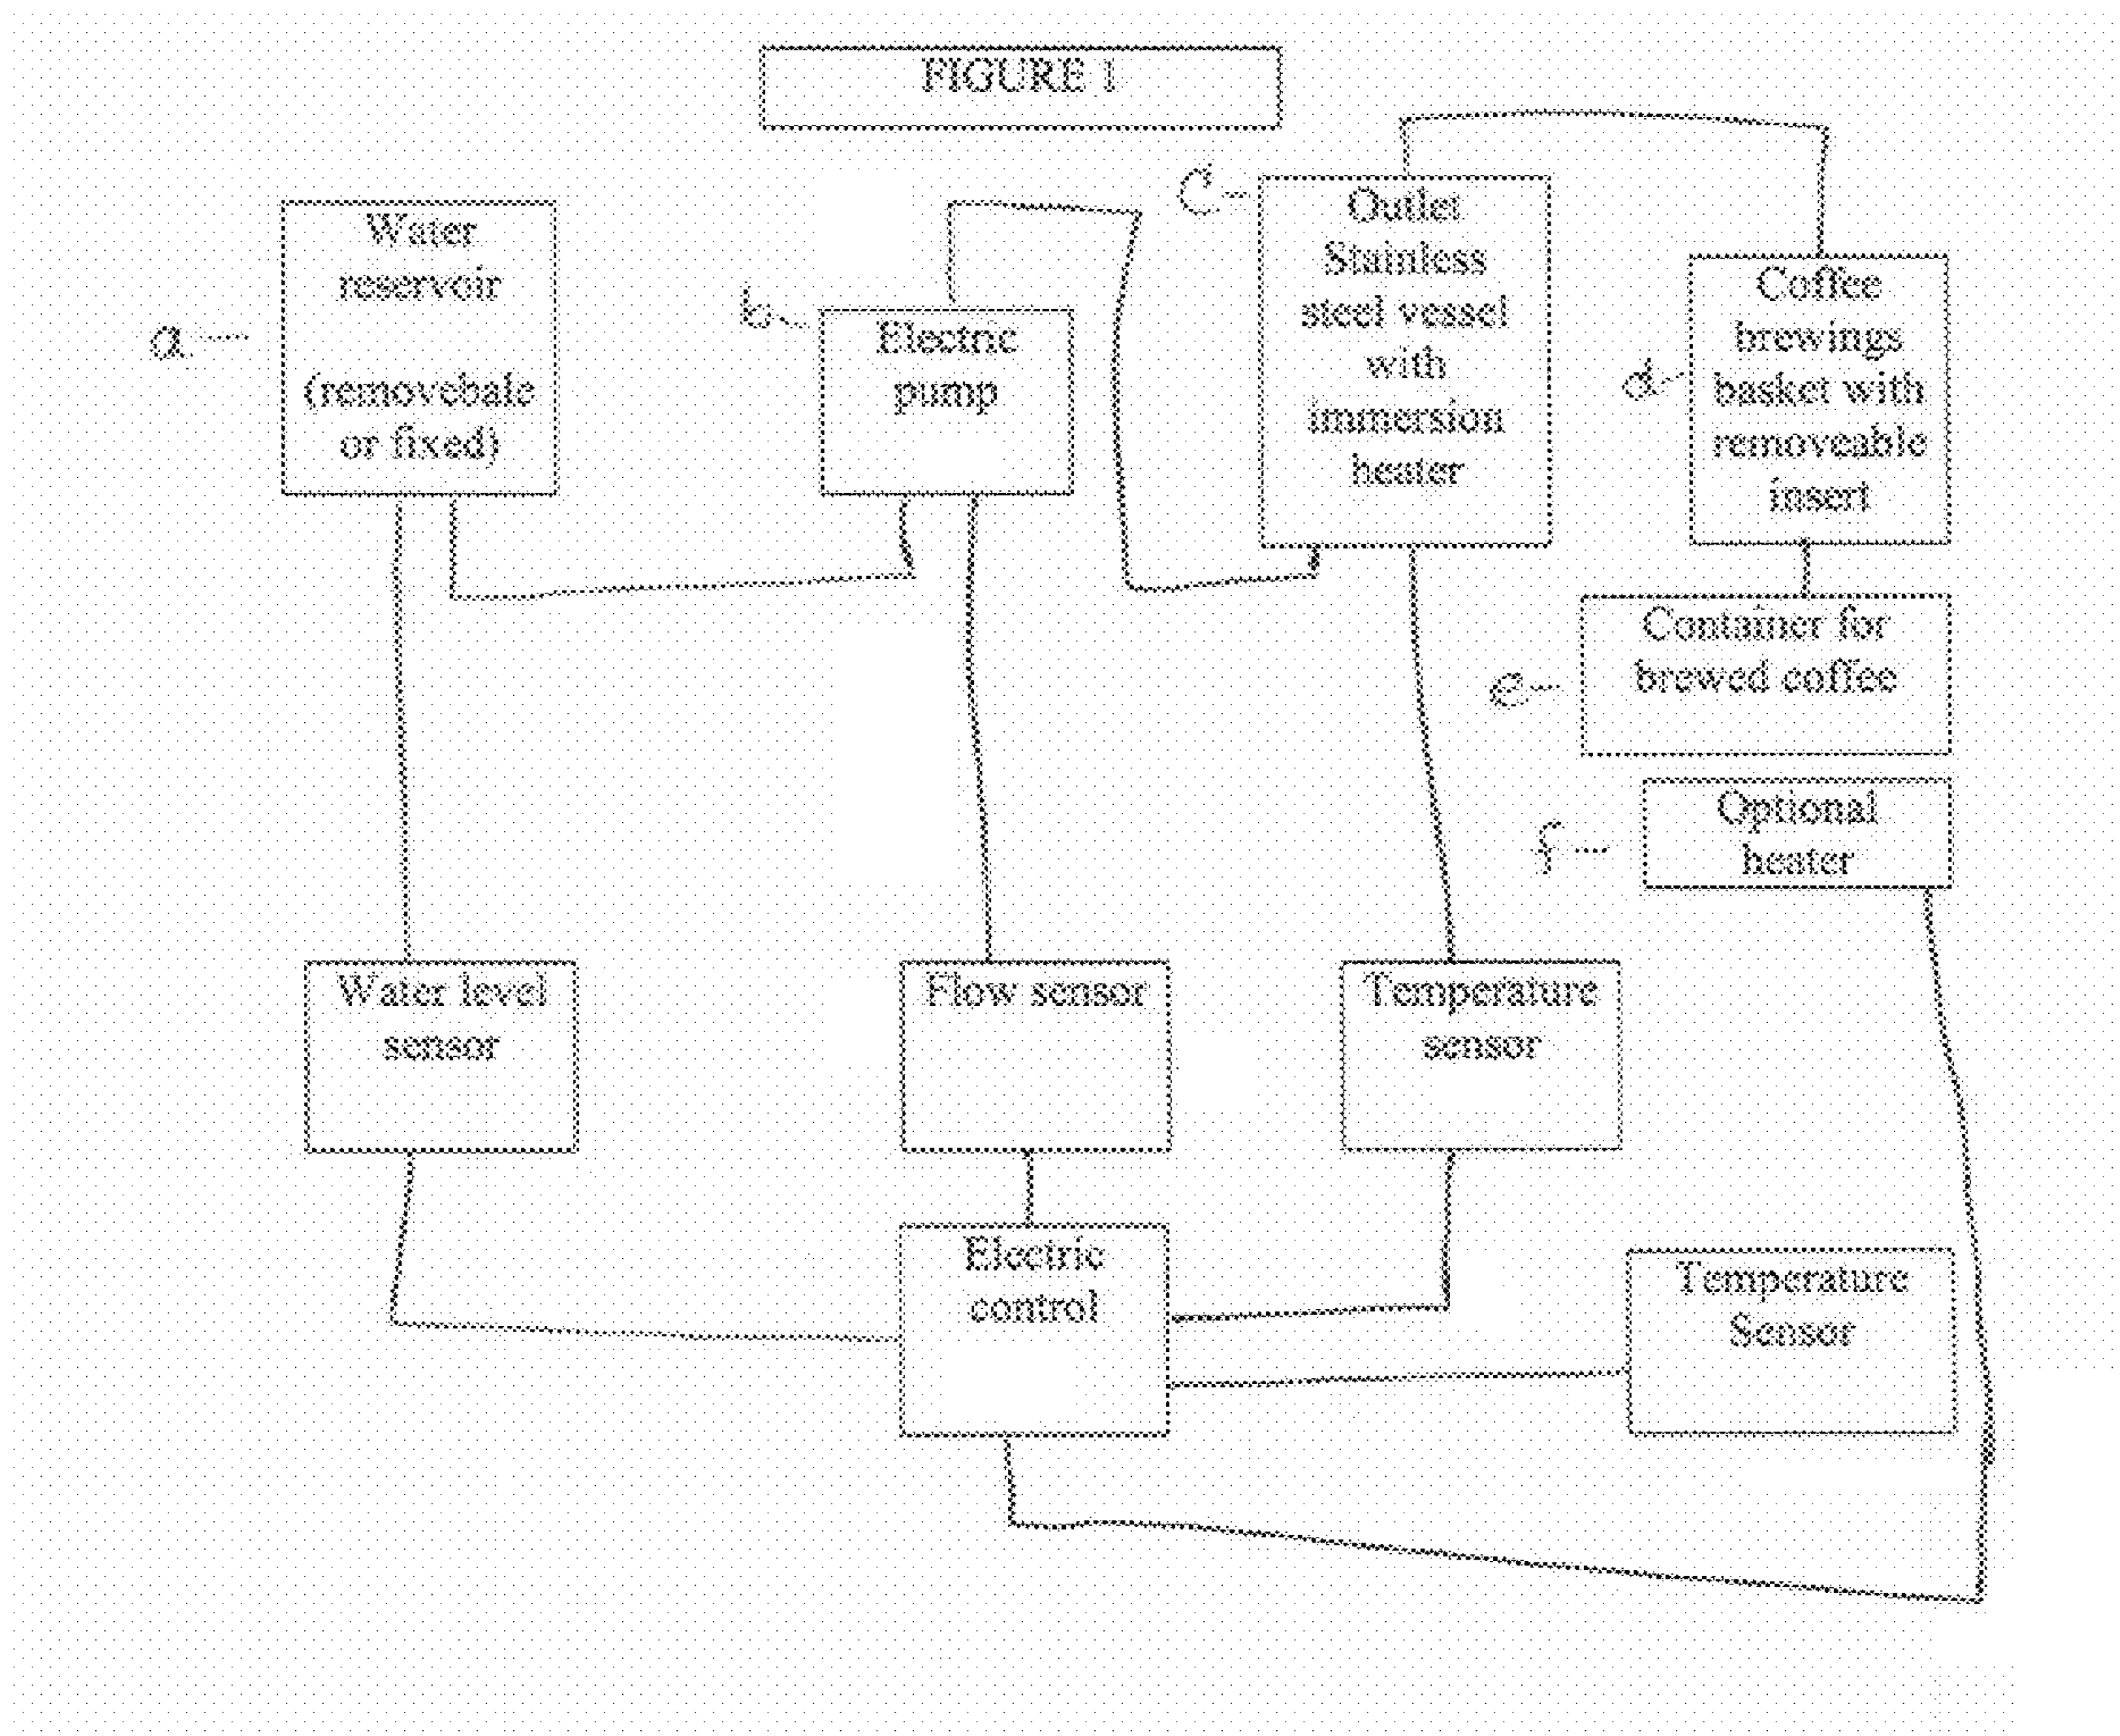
FIGURE 1

a

Water reservoir

(removebale or fixed)

b

Electric pump

c

Outlet Stainless steel vessel with immersion heater

d

Coffee brewings basket with removeable insert

e

Container for brewed coffee

f

Optional heater

Water level sensor

Flow sensor

Temperature sensor

Electric control

Temperature Sensor